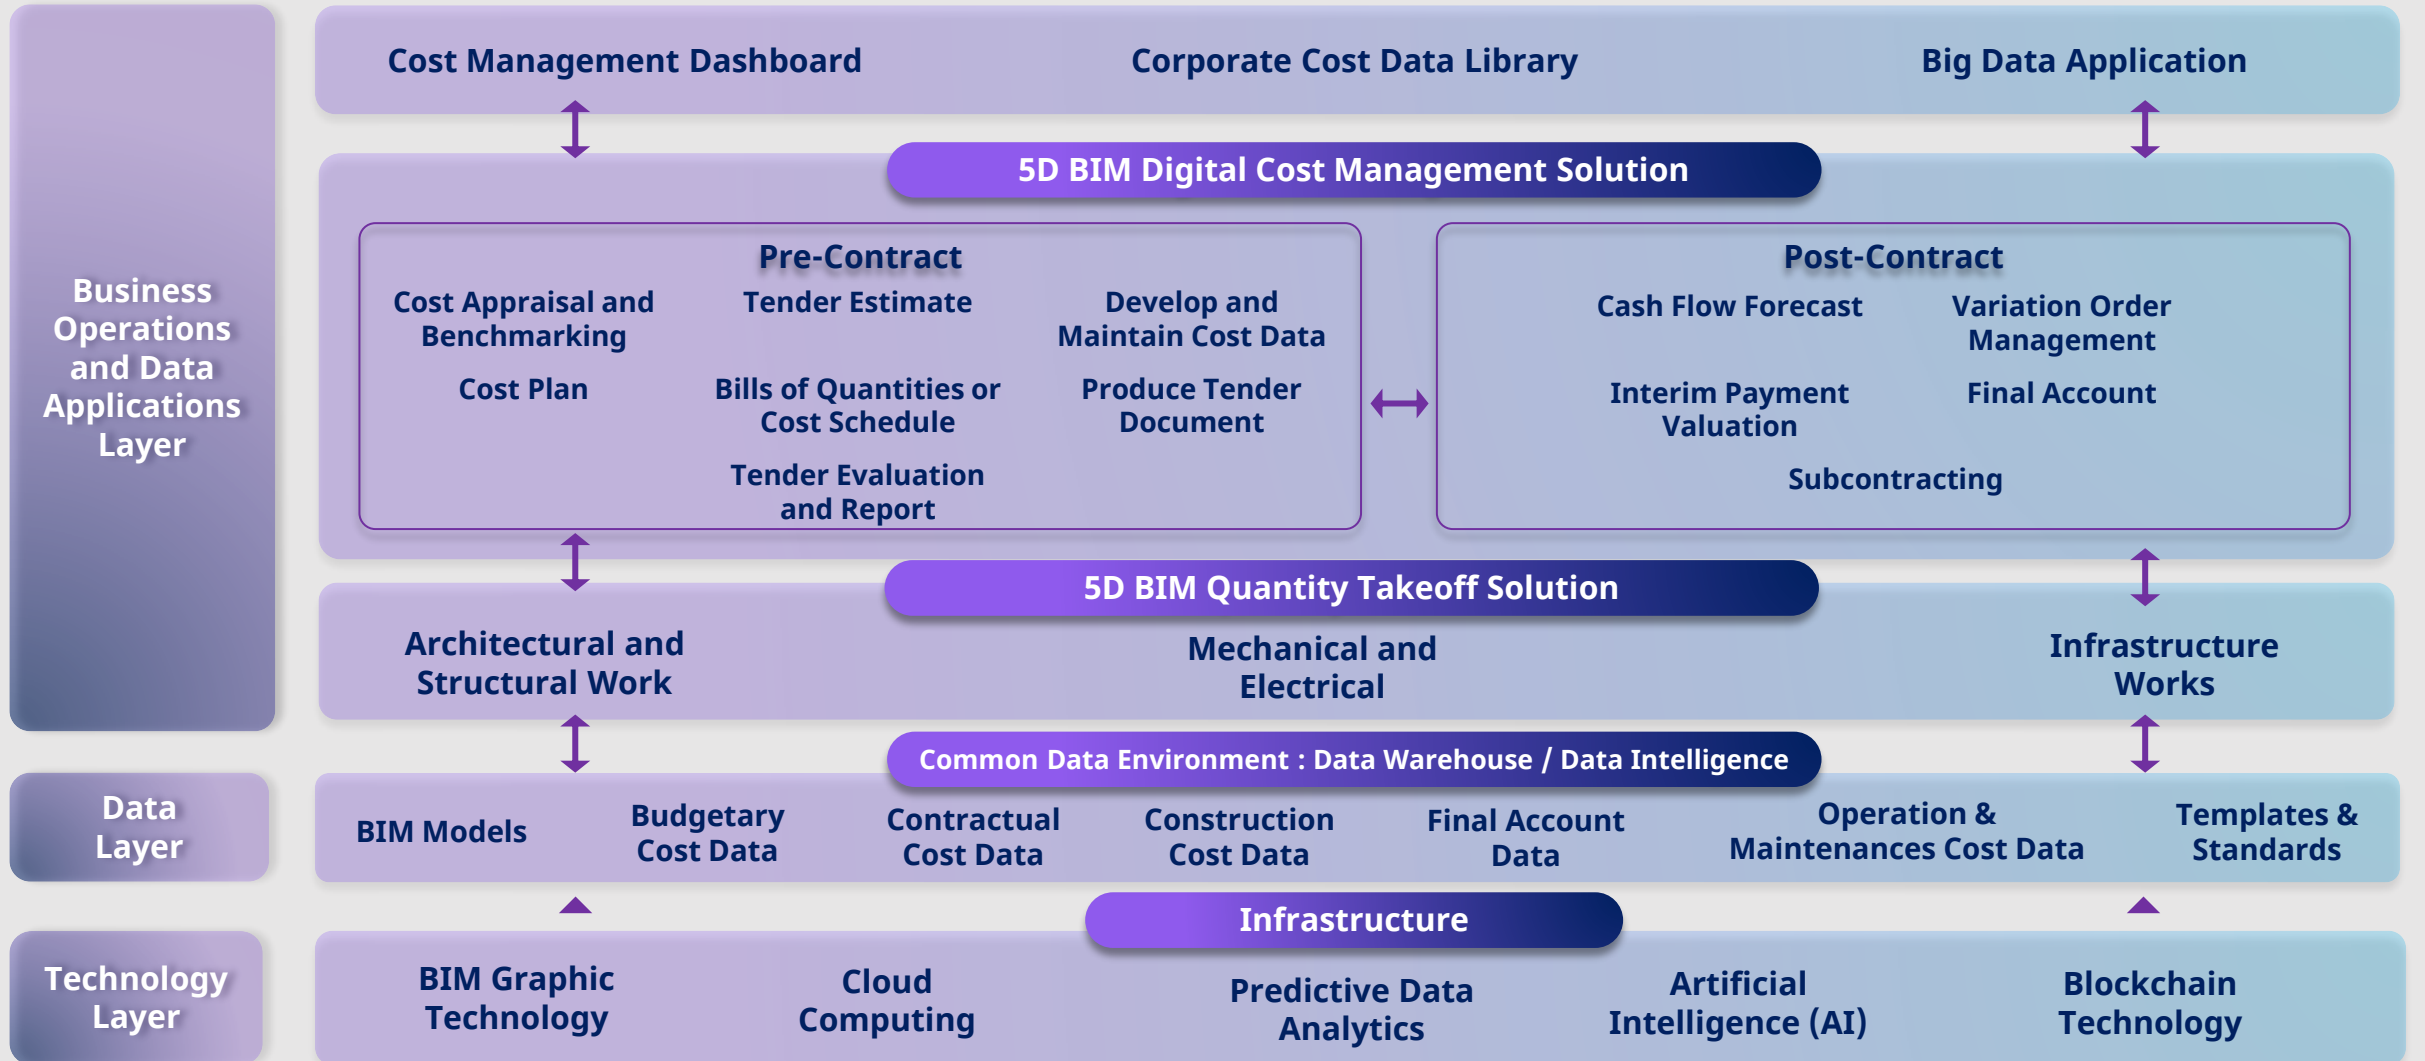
Business Operations and Data Applications Layer

Cost Management Dashboard

Corporate Cost Data Library

Big Data Application

5D BIM Digital Cost Management Solution

Pre-Contract

Cost Appraisal and Benchmarking

Tender Estimate

Develop and Maintain Cost Data

Cost Plan

Bills of Quantities or Cost Schedule

Produce Tender Document

Tender Evaluation and Report

Post-Contract

Cash Flow Forecast

Variation Order Management

Interim Payment Valuation

Final Account

Subcontracting

5D BIM Quantity Takeoff Solution

Architectural and Structural Work

Mechanical and Electrical

Infrastructure Works

Data Layer

Common Data Environment : Data Warehouse / Data Intelligence

BIM Models

Budgetary Cost Data

Contractual Cost Data

Construction Cost Data

Final Account Data

Operation & Maintenances Cost Data

Templates & Standards

Technology Layer

Infrastructure

BIM Graphic Technology

Cloud Computing

Predictive Data Analytics

Artificial Intelligence (AI)

Blockchain Technology